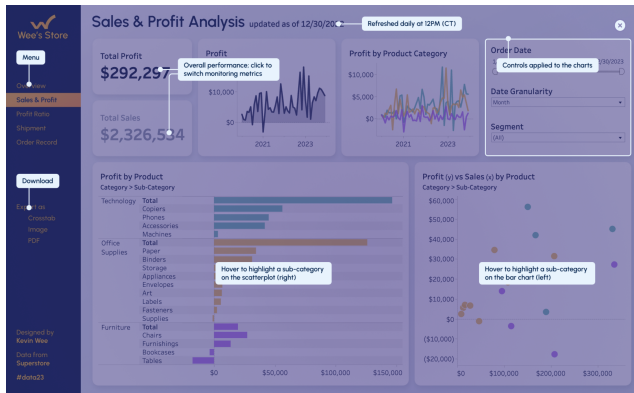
Wee's Store

Menu

Overview
Sales & Profit
Profit Ratio
Shipment
Order Record

Download

Export as
Crosstab
Image
PDF

Designed by
Kevin Wee

Data from
Superstore

#data23

Sales & Profit Analysis updated as of 12/30/20

Refreshed daily at 12PM (CT)

Total Profit
$292,297

Overall performance: click to switch monitoring metrics

Total Sales
$2,326,534

Profit
$10,000
$0
2021
2023

Profit by Product Category
$10,000
$5,000
$0
2021
2023

Order Date

Controls applied to the charts

Date Granularity
Month

Segment
(All)

Profit by Product
Category > Sub-Category

| | | |
|---|---|---|
| Technology | Total | |
| | Copiers | |
| | Phones | |
| | Accessories | |
| | Machines | |
| Office Supplies | Total | |
| | Paper | |
| | Binders | |
| | Storage | |
| | Appliances | |
| | Envelopes | |
| | Art | |
| | Labels | |
| | Fasteners | |
| | Supplies | |
| Furniture | Total | |
| | Chairs | |
| | Furnishings | |
| | Bookcases | |
| | Tables | |

Hover to highlight a sub-category on the scatterplot (right)

$0 $50,000 $100,000 $150,000

Profit (y) vs Sales (x) by Product
Category > Sub-Category

$60,000
$50,000
$40,000
$30,000
$20,000
$10,000
$0
($10,000)
($20,000)

Hover to highlight a sub-category on the bar chart (left)

$0 $100,000 $200,000 $300,000